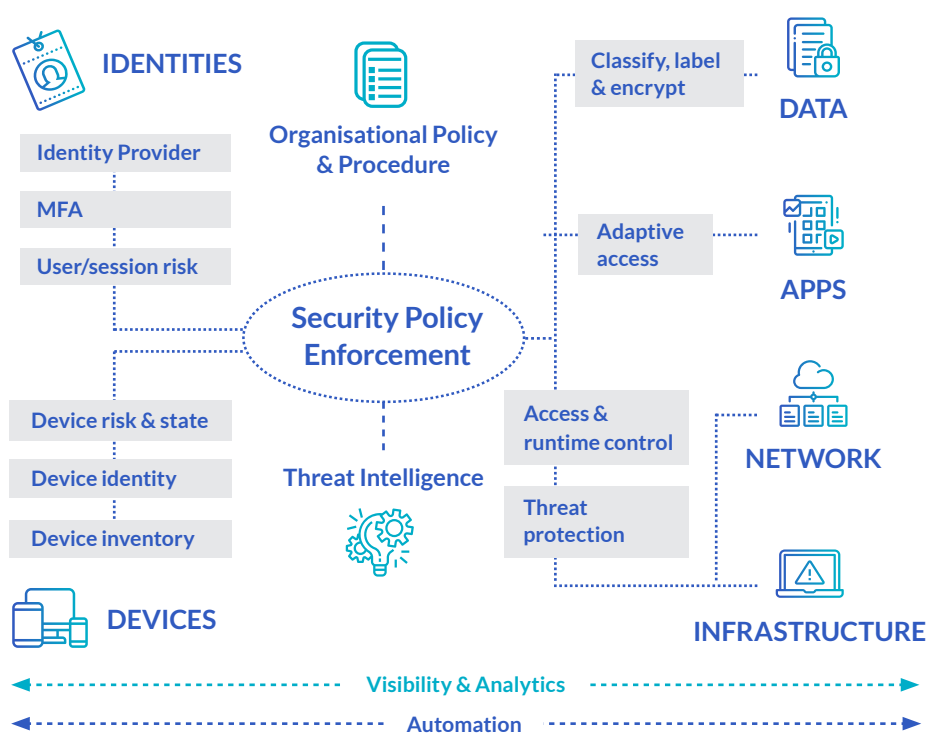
IDENTITIES

Identity Provider

MFA

User/session risk

Organisational Policy & Procedure

Classify, label & encrypt

DATA

Adaptive access

APPS

Security Policy Enforcement

Device risk & state

Device identity

Device inventory

DEVICES

Threat Intelligence

Access & runtime control

Threat protection

NETWORK

INFRASTRUCTURE

Visibility & Analytics

Automation